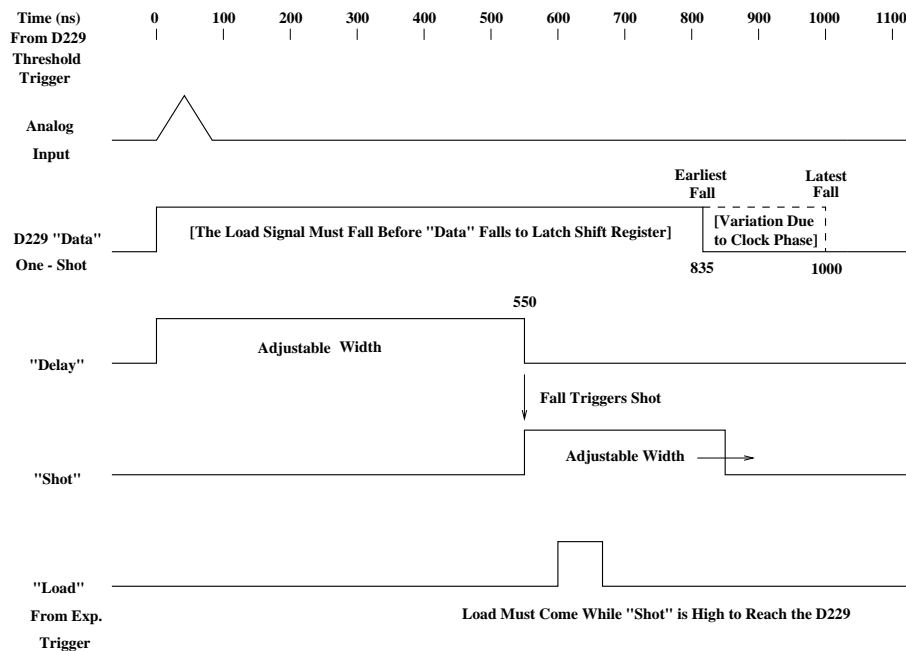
Time (ns) 0 100 200 300 400 500 600 700 800 900 1000 1100
From D229
Threshold
Trigger

Analog
Input

Earliest
Fall

Latest
Fall

D229 "Data"
One - Shot

[The Load Signal Must Fall Before "Data" Falls to Latch Shift Register]

[Variation Due to Clock Phase]

835

1000

550

"Delay"

Adjustable Width

Fall Triggers Shot

"Shot"

Adjustable Width

"Load"
From Exp.
Trigger

Load Must Come While "Shot" is High to Reach the D229